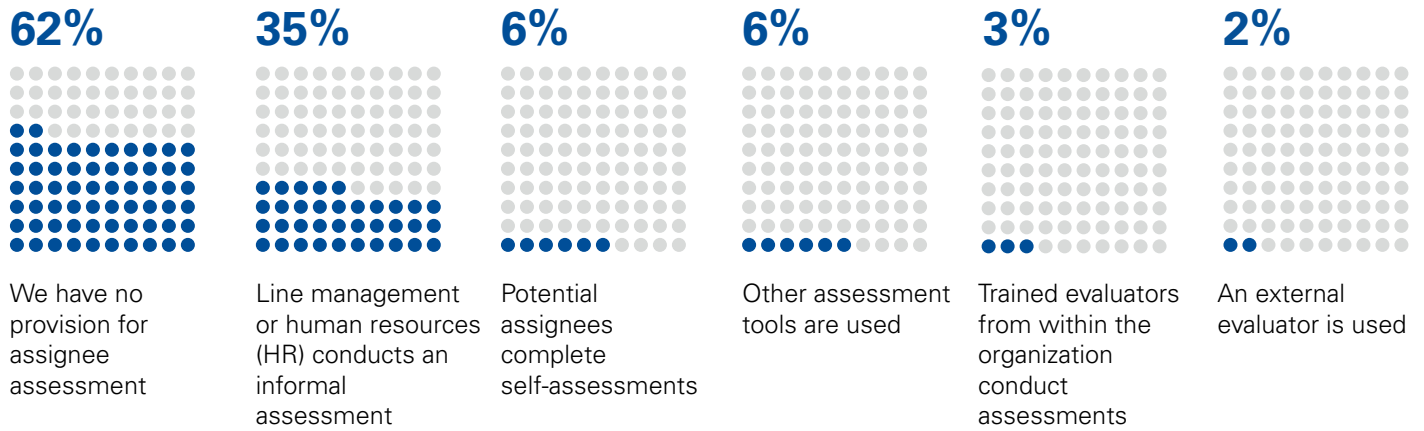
62%

We have no provision for assignee assessment

35%

Line management or human resources (HR) conducts an informal assessment

6%

Potential assignees complete self-assessments

6%

Other assessment tools are used

3%

Trained evaluators from within the organization conduct assessments

2%

An external evaluator is used